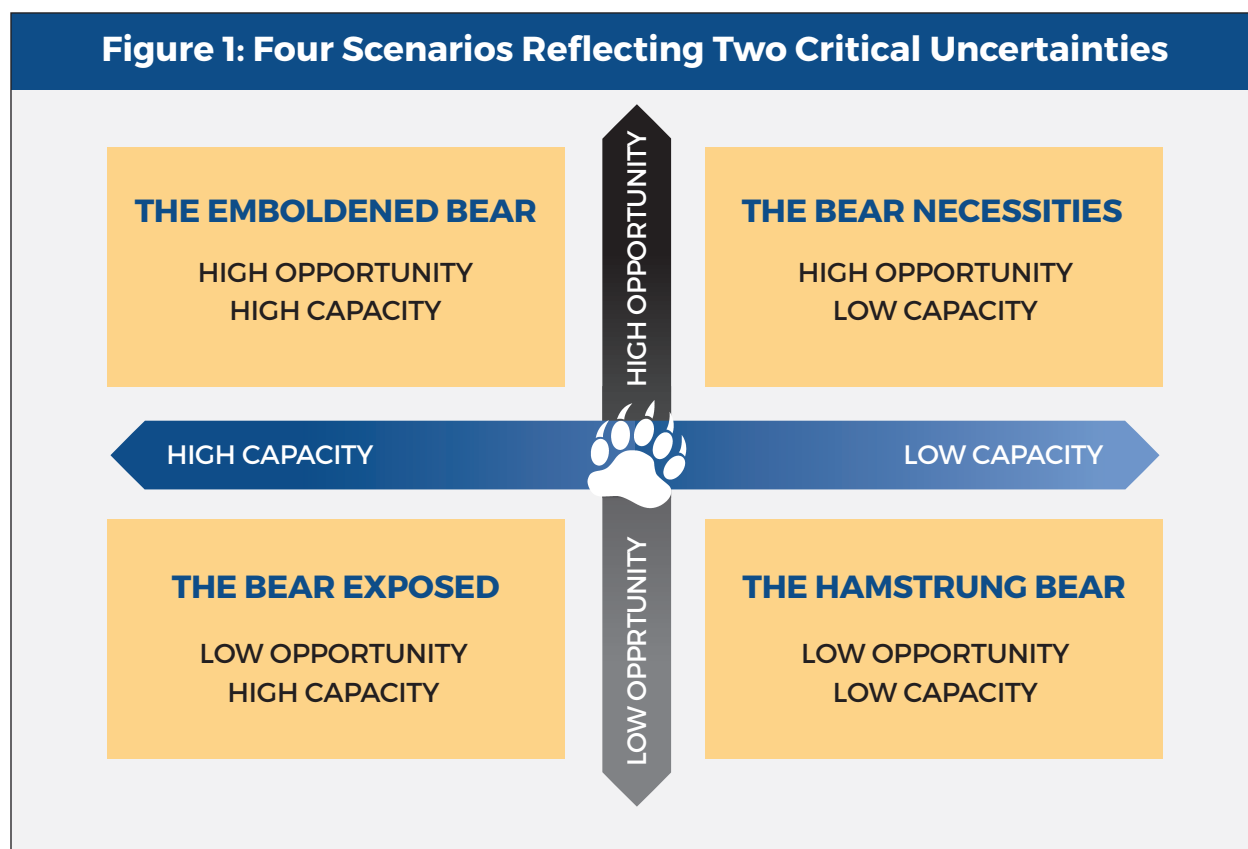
Figure 1: Four Scenarios Reflecting Two Critical Uncertainties

THE EMBOLDENED BEAR

HIGH OPPORTUNITY
HIGH CAPACITY

HIGH OPPORTUNITY

THE BEAR NECESSITIES

HIGH OPPORTUNITY
LOW CAPACITY

HIGH CAPACITY

LOW CAPACITY

THE BEAR EXPOSED

LOW OPPORTUNITY
HIGH CAPACITY

LOW OPPRTUNITY

THE HAMSTRUNG BEAR

LOW OPPORTUNITY
LOW CAPACITY